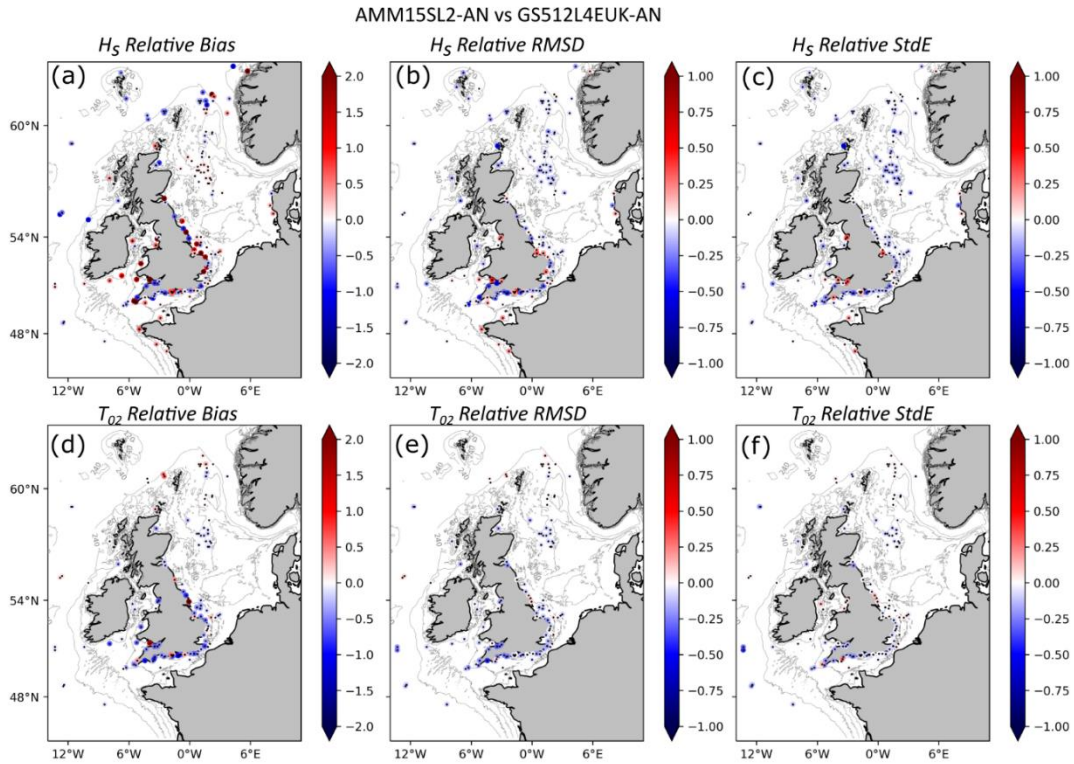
AMM15SL2-AN vs GS512L4EUK-AN

$H_S$ Relative Bias

(a)

60°N

54°N

48°N

12°W 6°W 0°W 6°E

2.0 1.5 1.0 0.5 0.0 -0.5 -1.0 -1.5 -2.0

$H_S$ Relative RMSD

(b)

12°W 6°W 0°W 6°E

1.00 0.75 0.50 0.25 0.00 -0.25 -0.50 -0.75 -1.00

$H_S$ Relative StdE

(c)

12°W 6°W 0°W 6°E

1.00 0.75 0.50 0.25 0.00 -0.25 -0.50 -0.75 -1.00

$T_{02}$ Relative Bias

(d)

60°N

54°N

48°N

12°W 6°W 0°W 6°E

2.0 1.5 1.0 0.5 0.0 -0.5 -1.0 -1.5 -2.0

$T_{02}$ Relative RMSD

(e)

12°W 6°W 0°W 6°E

1.00 0.75 0.50 0.25 0.00 -0.25 -0.50 -0.75 -1.00

$T_{02}$ Relative StdE

(f)

12°W 6°W 0°W 6°E

1.00 0.75 0.50 0.25 0.00 -0.25 -0.50 -0.75 -1.00